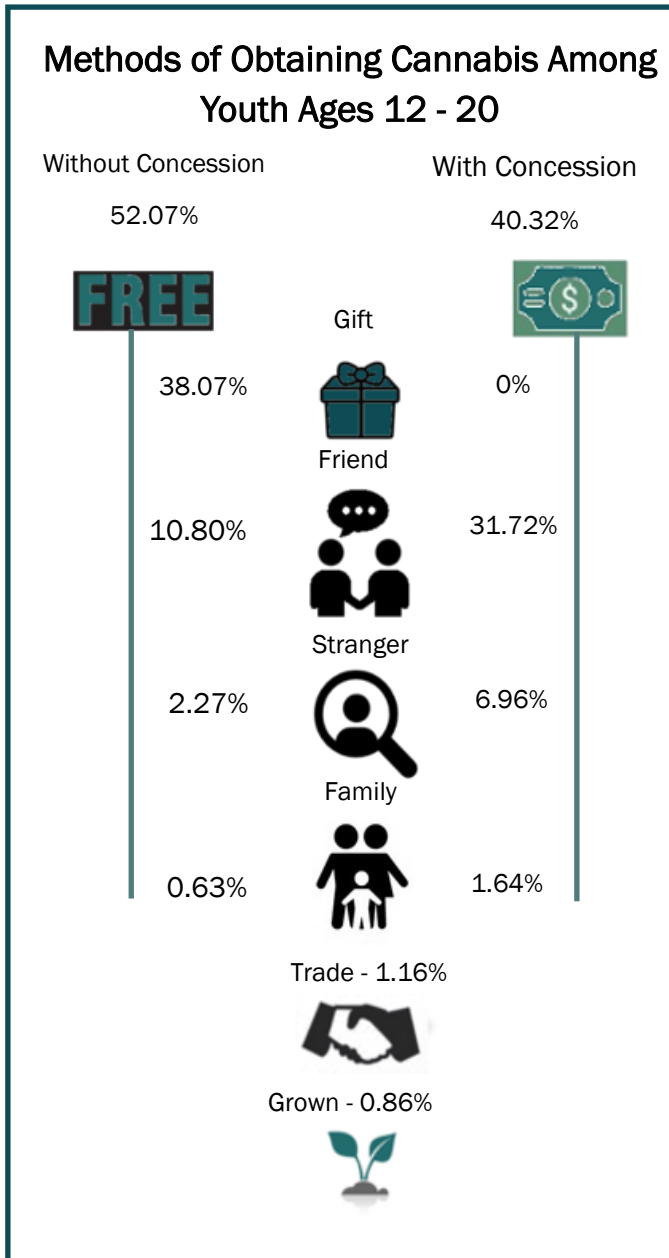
Methods of Obtaining Cannabis Among Youth Ages 12 - 20

Without Concession

52.07%

FREE

With Concession

40.32%

Gift

38.07%

0%

Friend

10.80%

31.72%

Stranger

2.27%

6.96%

Family

0.63%

1.64%

Trade - 1.16%

Grown - 0.86%